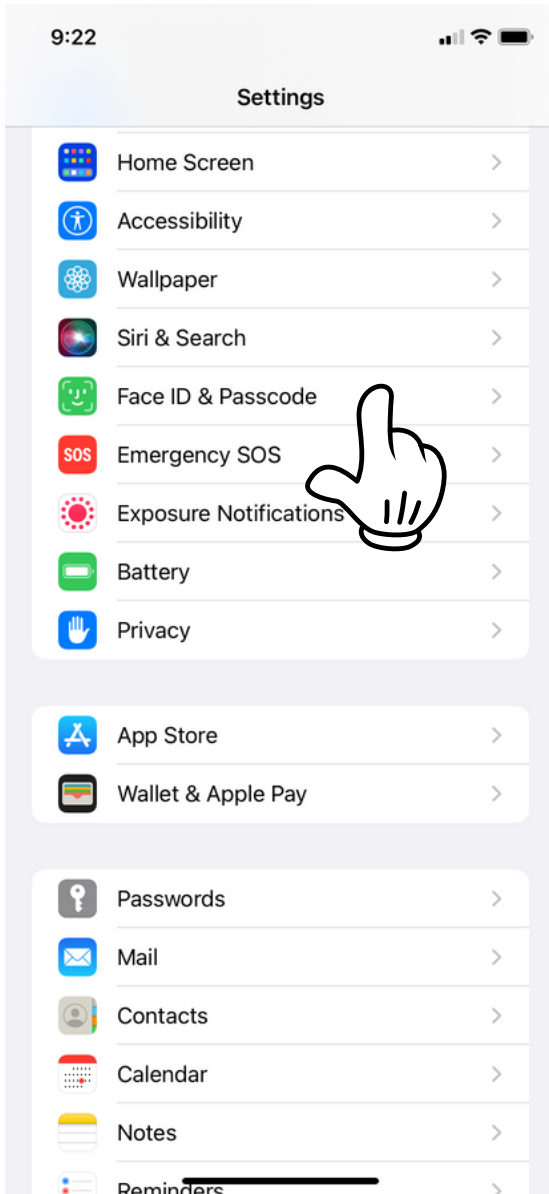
9:22

Settings

Home Screen
Accessibility
Wallpaper
Siri & Search
Face ID & Passcode
SOS Emergency SOS
Exposure Notifications
Battery
Privacy

App Store
Wallet & Apple Pay

Passwords
Mail
Contacts
Calendar
Notes
Reminders